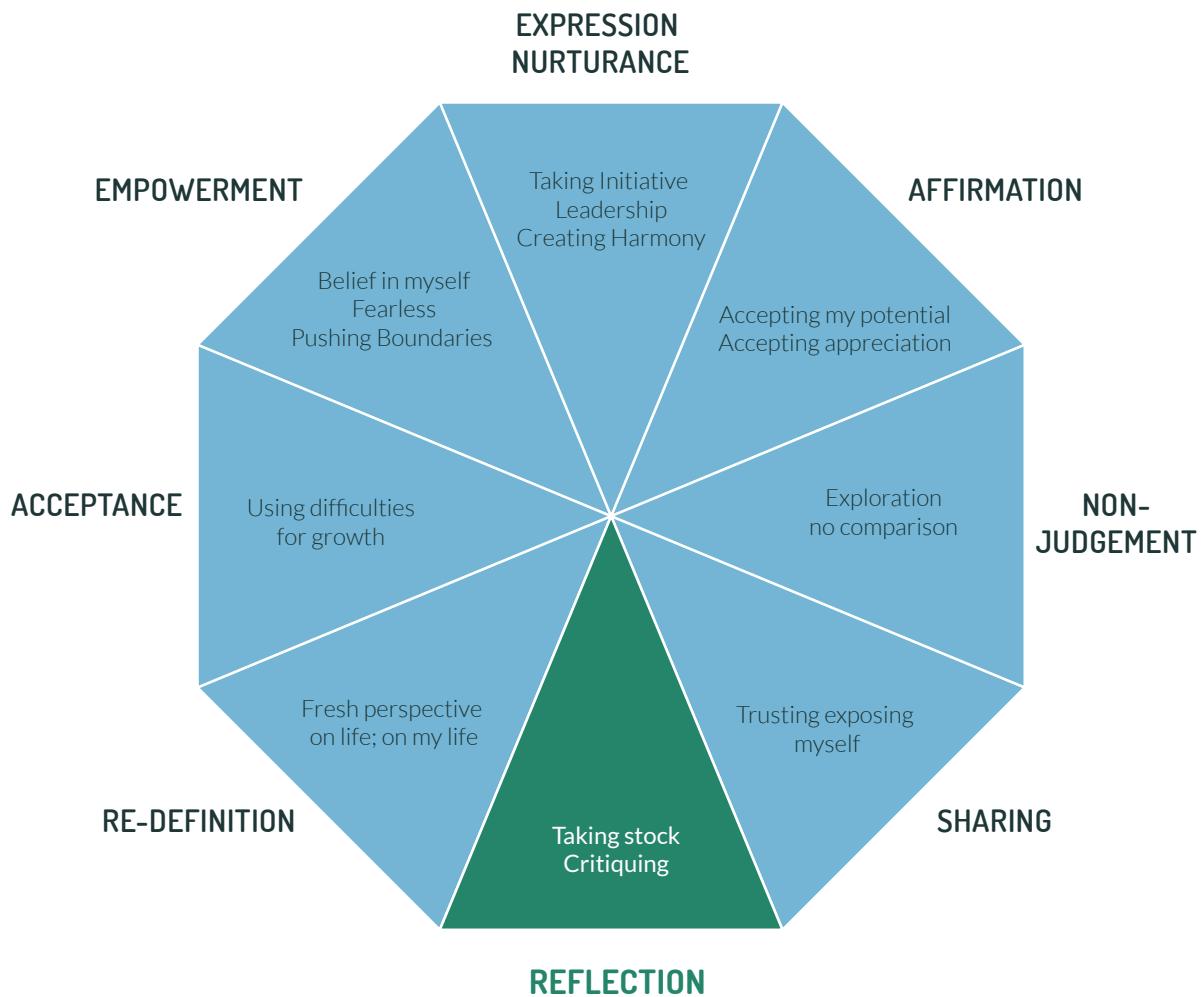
EXPRESSION
NURTURANCE

Taking Initiative
Leadership
Creating Harmony

EMPOWERMENT

Belief in myself
Fearless
Pushing Boundaries

AFFIRMATION

Accepting my potential
Accepting appreciation

ACCEPTANCE

Using difficulties for growth

Exploration
no comparison

NON-JUDGEMENT

Fresh perspective on life; on my life

Trusting exposing myself

RE-DEFINITION

Taking stock
Critiquing

SHARING

REFLECTION